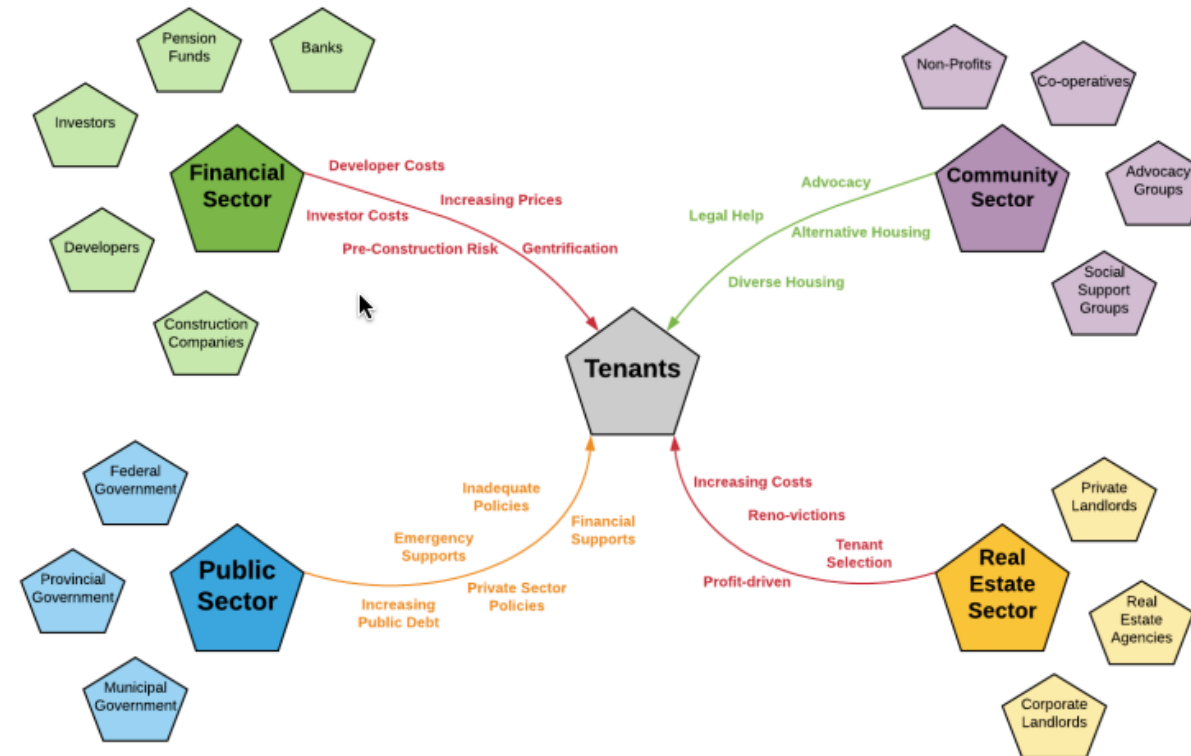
Pension Funds

Banks

Investors

Financial Sector

Developers

Construction Companies

Developer Costs

Increasing Prices

Investor Costs

Pre-Construction Risk

Gentrification

Non-Profits

Co-operatives

Community Sector

Advocacy Groups

Social Support Groups

Advocacy

Legal Help

Alternative Housing

Diverse Housing

Tenants

Federal Government

Provincial Government

Public Sector

Municipal Government

Inadequate Policies

Emergency Supports

Financial Supports

Private Sector Policies

Increasing Public Debt

Increasing Costs

Reno-victions

Tenant Selection

Profit-driven

Private Landlords

Real Estate Sector

Real Estate Agencies

Corporate Landlords